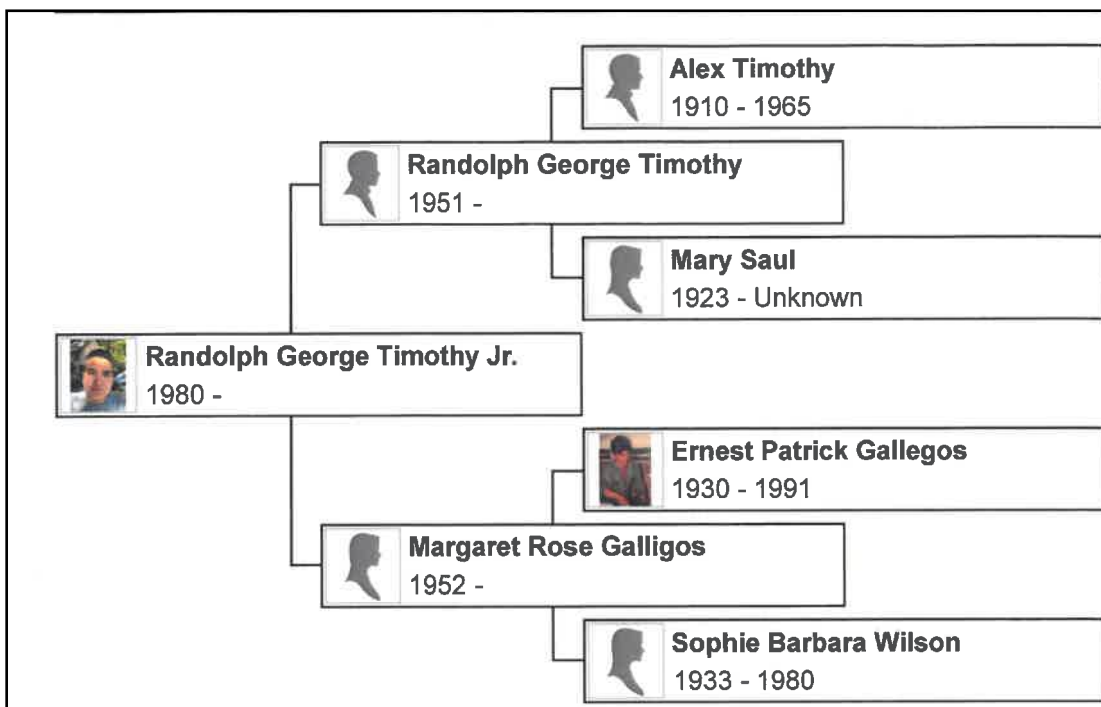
Alex Timothy
1910 - 1965

Randolph George Timothy
1951 -

Mary Saul
1923 - Unknown

Randolph George Timothy Jr.
1980 -

Ernest Patrick Gallegos
1930 - 1991

Margaret Rose Galligos
1952 -

Sophie Barbara Wilson
1933 - 1980